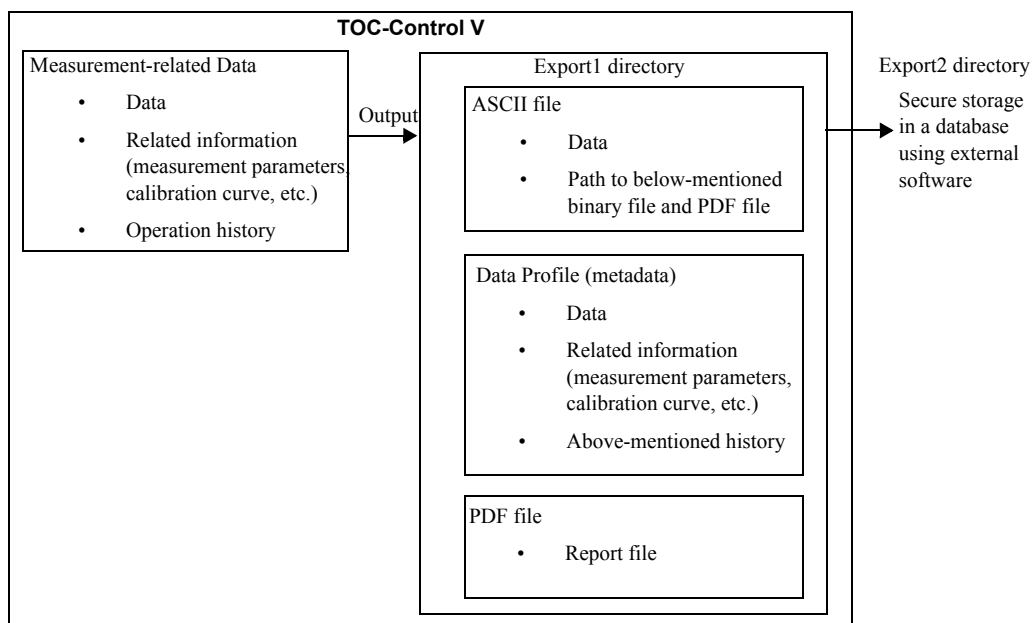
TOC-Control V

Measurement-related Data
• Data
• Related information (measurement parameters, calibration curve, etc.)
• Operation history

Output

Export1 directory

ASCII file
• Data
• Path to below-mentioned binary file and PDF file

Data Profile (metadata)
• Data
• Related information (measurement parameters, calibration curve, etc.)
• Above-mentioned history

PDF file
• Report file

Export2 directory
Secure storage in a database using external software